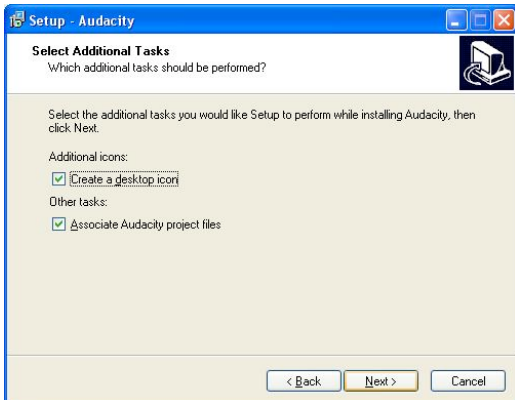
Setup - Audacity

Select Additional Tasks
Which additional tasks should be performed?

Select the additional tasks you would like Setup to perform while installing Audacity, then click Next.

Additional icons:

Create a desktop icon

Other tasks:

Associate Audacity project files

< Back
Next >
Cancel